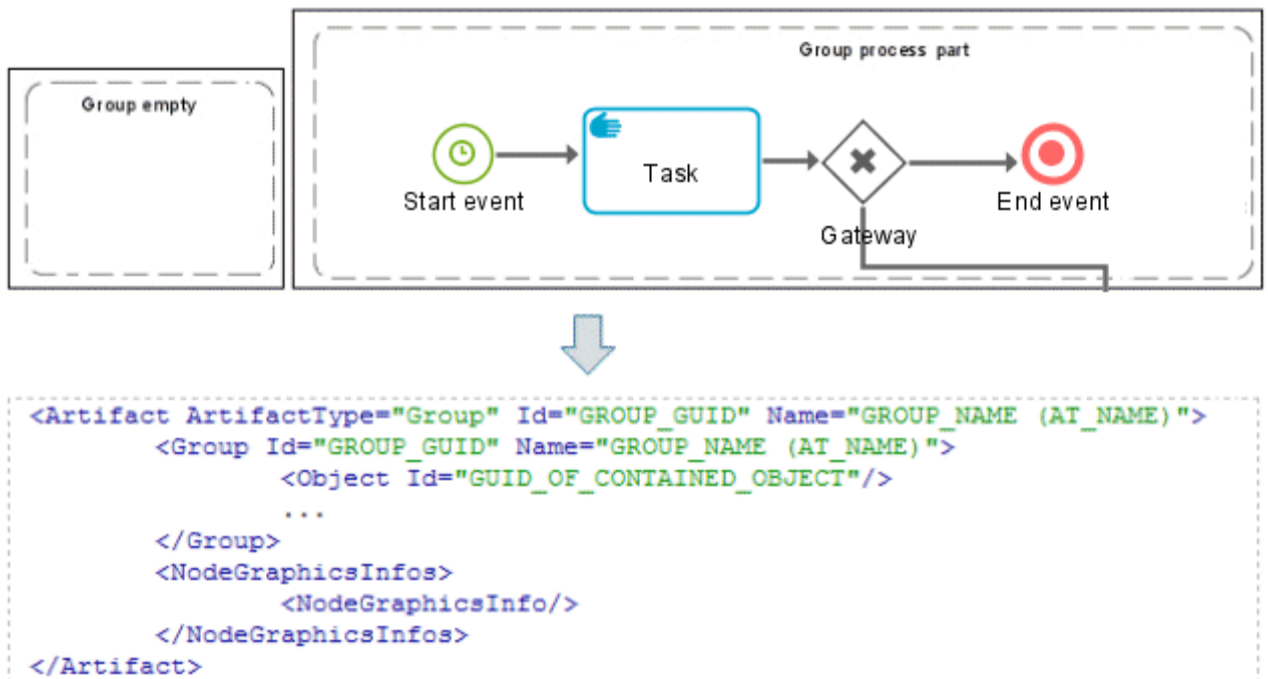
Group empty

Group process part

Start event

Task

Gateway

End event

```
<Artifact ArtifactType="Group" Id="GROUP_GUID" Name="GROUP_NAME (AT_NAME)">
        <Group Id="GROUP_GUID" Name="GROUP_NAME (AT_NAME)">
                <Object Id="GUID_OF_CONTAINED_OBJECT"/>
                ...
        </Group>
        <NodeGraphicsInfos>
                <NodeGraphicsInfo/>
        </NodeGraphicsInfos>
</Artifact>
```